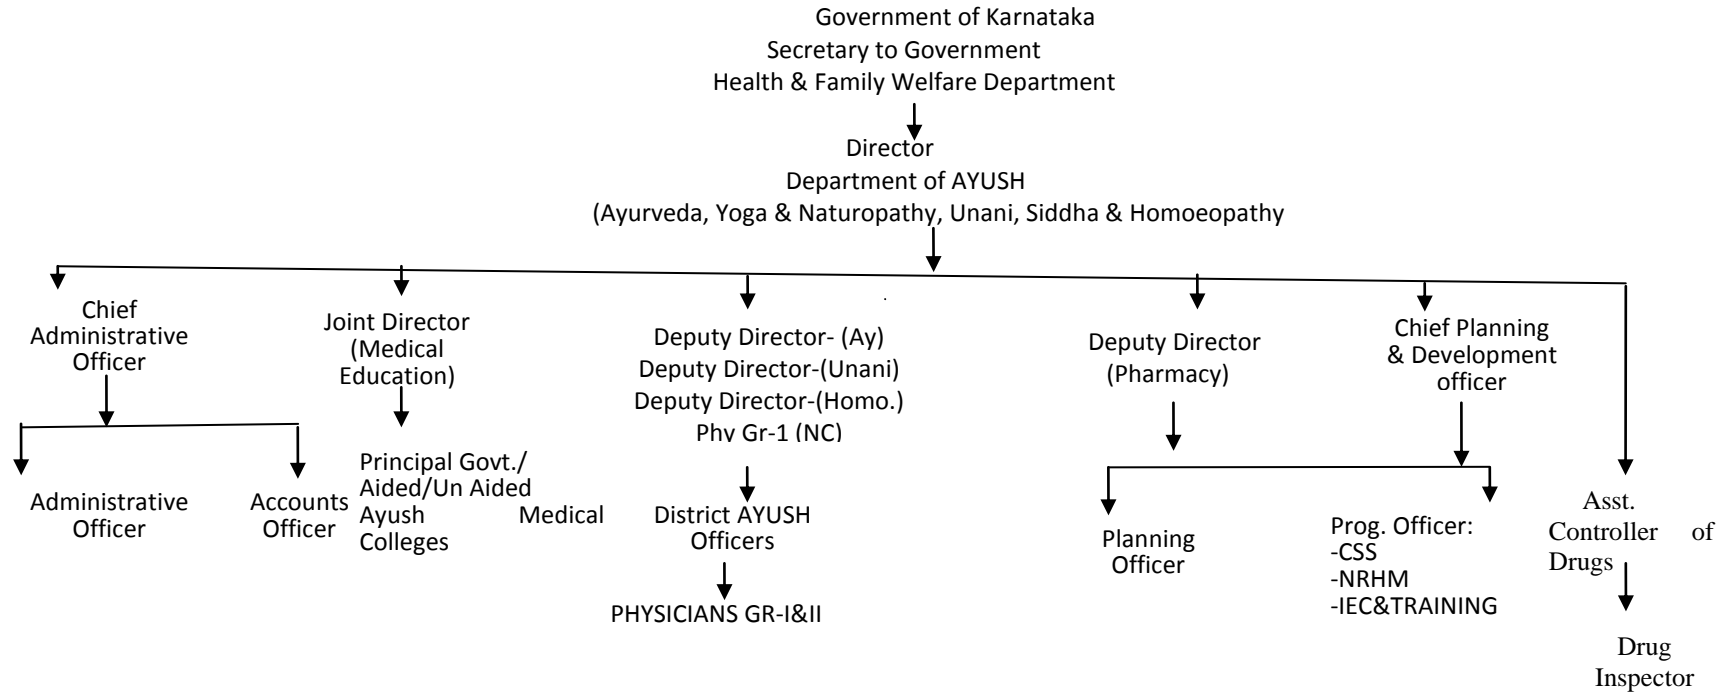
Government of Karnataka
Secretary to Government
Health & Family Welfare Department

Director
Department of AYUSH
(Ayurveda, Yoga & Naturopathy, Unani, Siddha & Homoeopathy

Chief Administrative Officer

Administrative Officer

Accounts Officer

Joint Director (Medical Education)

Principal Govt./ Aided/Un Aided Ayush Medical Colleges

Deputy Director- (Ay)
Deputy Director-(Unani)
Deputy Director-(Homo.)
Phy Gr-1 (NC)

District AYUSH Officers

PHYSICIANS GR-I&II

Deputy Director (Pharmacy)

Chief Planning & Development officer

Planning Officer

Prog. Officer:
-CSS
-NRHM
-IEC&TRAINING

Asst. Controller of Drugs

Drug Inspector